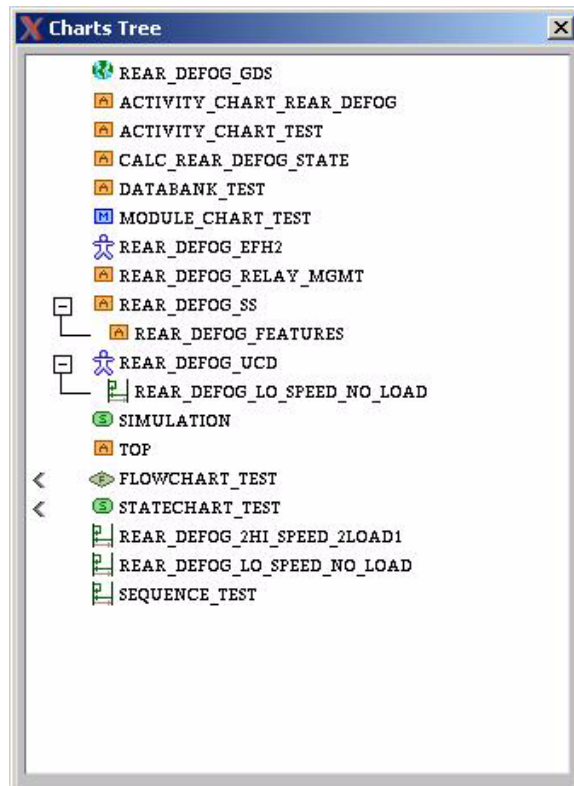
Charts Tree

REAR_DEFOG_GDS
A ACTIVITY_CHART_REAR_DEFOG
A ACTIVITY_CHART_TEST
A CALC_REAR_DEFOG_STATE
A DATABANK_TEST
M MODULE_CHART_TEST
REAR_DEFOG_EFH2
A REAR_DEFOG_RELAY_MGMT
A REAR_DEFOG_SS
A REAR_DEFOG_FEATURES
REAR_DEFOG_UCD
REAR_DEFOG_LO_SPEED_NO_LOAD
S SIMULATION
A TOP
F FLOWCHART_TEST
S STATECHART_TEST
REAR_DEFOG_2HI_SPEED_2LOAD1
REAR_DEFOG_LO_SPEED_NO_LOAD
SEQUENCE_TEST